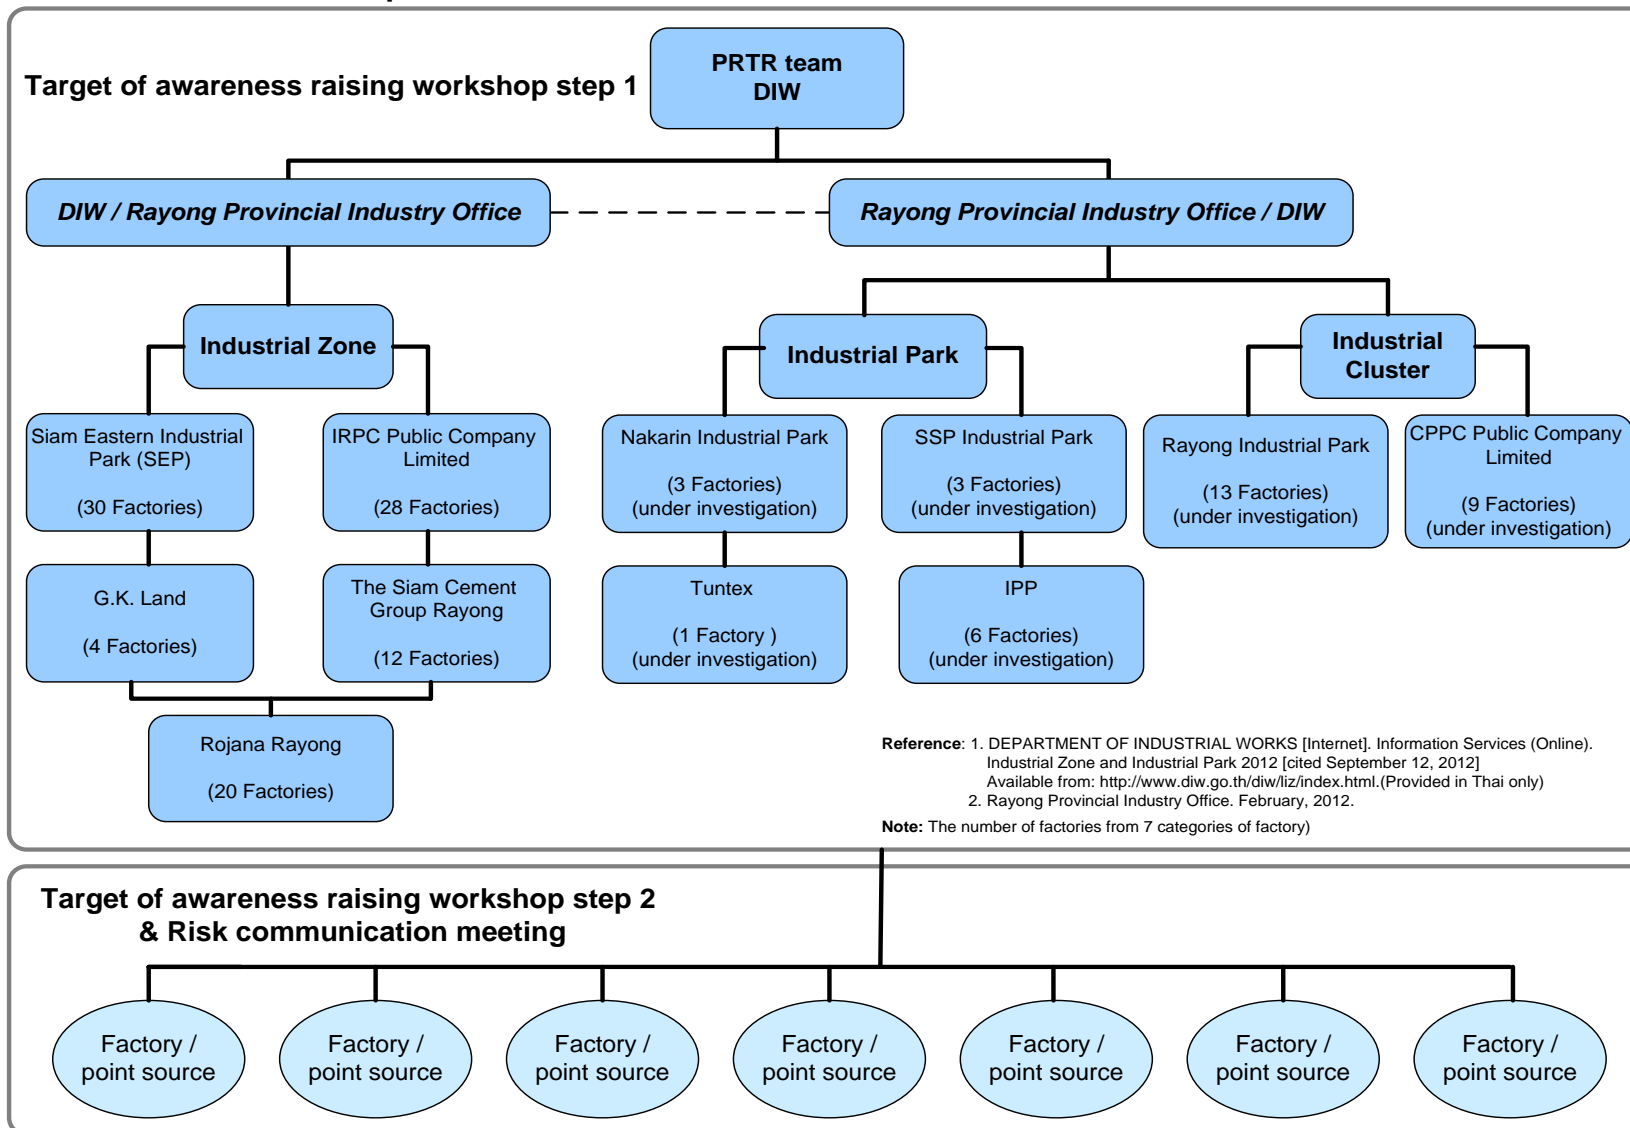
Target of awareness raising workshop step 1

PRTR team
DIW

DIW / Rayong Provincial Industry Office

Rayong Provincial Industry Office / DIW

Industrial Zone

Industrial Park

Industrial Cluster

Siam Eastern Industrial Park (SEP)

(30 Factories)

IRPC Public Company Limited

(28 Factories)

Nakarin Industrial Park

(3 Factories)
(under investigation)

SSP Industrial Park

(3 Factories)
(under investigation)

Rayong Industrial Park

(13 Factories)
(under investigation)

CPPC Public Company Limited

(9 Factories)
(under investigation)

G.K. Land

(4 Factories)

The Siam Cement Group Rayong

(12 Factories)

Tuntex

(1 Factory )
(under investigation)

IPP

(6 Factories)
(under investigation)

Rojana Rayong

(20 Factories)

Reference: 1. DEPARTMENT OF INDUSTRIAL WORKS [Internet]. Information Services (Online). Industrial Zone and Industrial Park 2012 [cited September 12, 2012] Available from: http://www.diw.go.th/diw/liz/index.html.(Provided in Thai only)
2. Rayong Provincial Industry Office. February, 2012.

Note: The number of factories from 7 categories of factory)

Target of awareness raising workshop step 2
& Risk communication meeting

Factory / point source

Factory / point source

Factory / point source

Factory / point source

Factory / point source

Factory / point source

Factory / point source